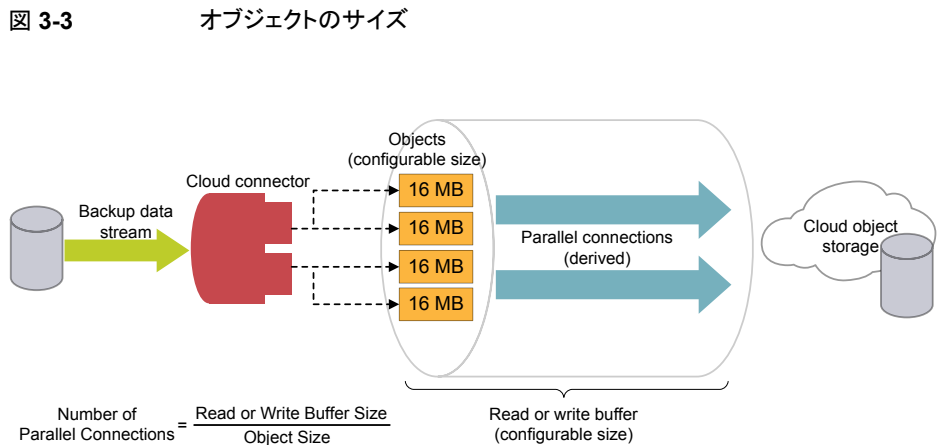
図 3-3 オブジェクトのサイズ

Objects (configurable size)

Cloud connector

Backup data stream

16 MB
16 MB
16 MB
16 MB

Parallel connections (derived)

Cloud object storage

Read or write buffer (configurable size)

$\text{Number of Parallel Connections} = \frac{\text{Read or Write Buffer Size}}{\text{Object Size}}$